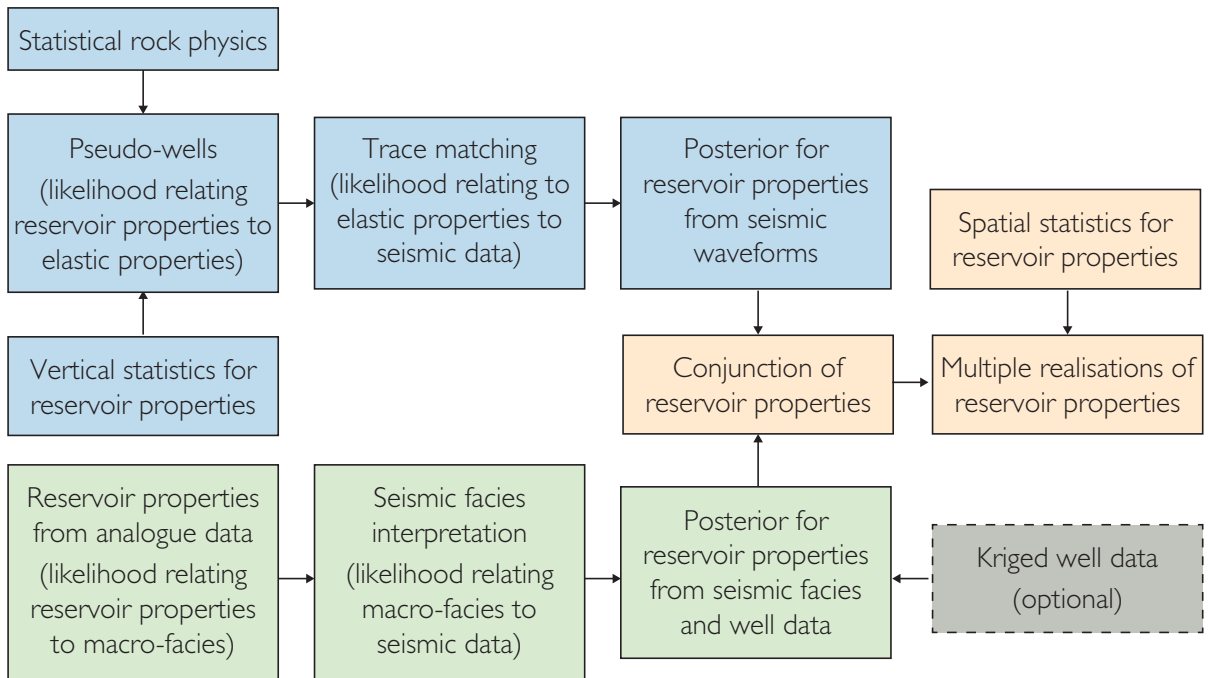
Statistical rock physics

Pseudo-wells (likelihood relating reservoir properties to elastic properties)

Trace matching (likelihood relating to elastic properties to seismic data)

Posterior for reservoir properties from seismic waveforms

Spatial statistics for reservoir properties

Vertical statistics for reservoir properties

Conjunction of reservoir properties

Multiple realisations of reservoir properties

Reservoir properties from analogue data (likelihood relating reservoir properties to macro-facies)

Seismic facies interpretation (likelihood relating macro-facies to seismic data)

Posterior for reservoir properties from seismic facies and well data

Kriged well data (optional)